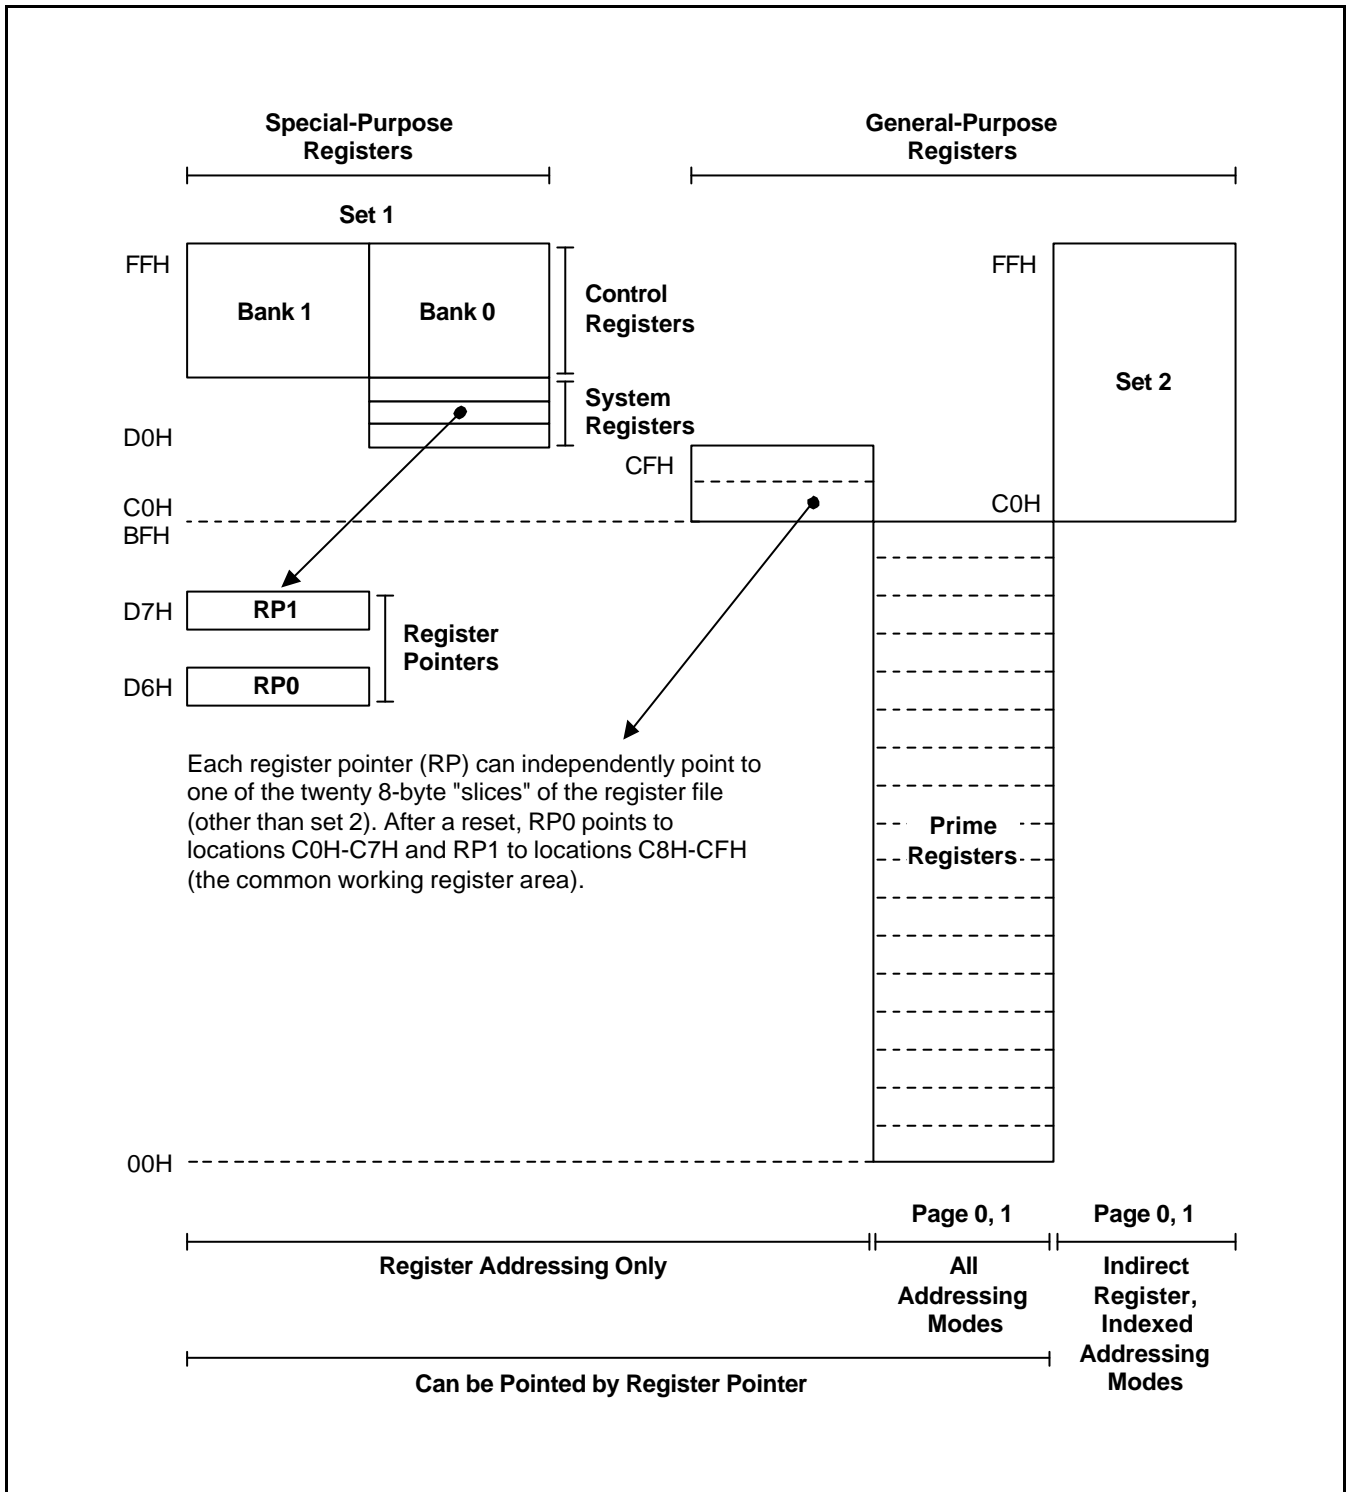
Special-Purpose Registers

General-Purpose Registers

Set 1

FFH

Bank 1

Bank 0

Control Registers

System Registers

D0H

FFH

Set 2

CFH

C0H

C0H

BFH

D7H

RP1

Register Pointers

D6H

RP0

Each register pointer (RP) can independently point to one of the twenty 8-byte "slices" of the register file (other than set 2). After a reset, RP0 points to locations C0H-C7H and RP1 to locations C8H-CFH (the common working register area).

Prime Registers

00H

Page 0, 1

Page 0, 1

Register Addressing Only

All Addressing Modes

Indirect Register, Indexed Addressing Modes

Can be Pointed by Register Pointer